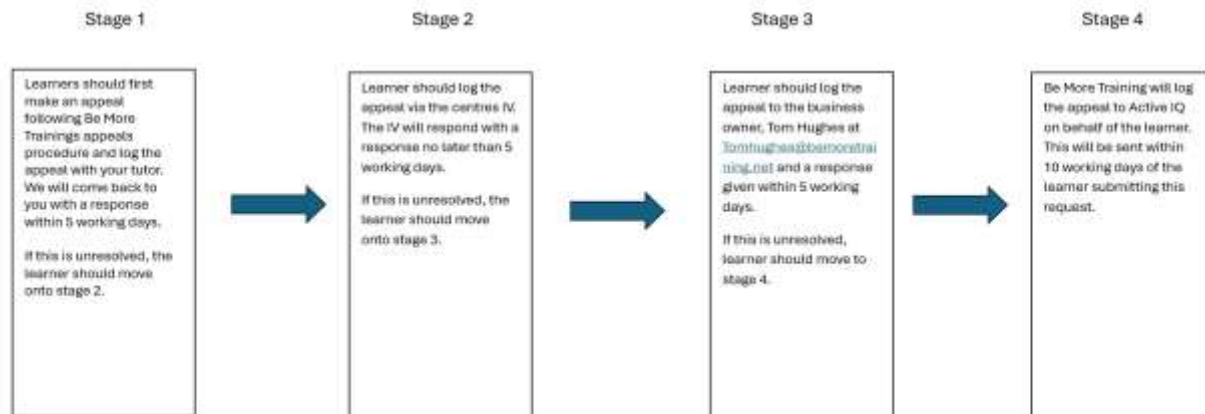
Stage 1

Learners should first make an appeal following Be More Trainings appeals procedure and log the appeal with your tutor. We will come back to you with a response within 5 working days.

If this is unresolved, the learner should move onto stage 2.

Stage 2

Learner should log the appeal via the centres IV. The IV will respond with a response no later than 5 working days.

If this is unresolved, the learner should move onto stage 3.

Stage 3

Learner should log the appeal to the business owner, Tom Hughes at Tomhughes@bemoretraining.net and a response given within 5 working days.

If this is unresolved, learner should move to stage 4.

Stage 4

Be More Training will log the appeal to Active IQ on behalf of the learner. This will be sent within 10 working days of the learner submitting this request.